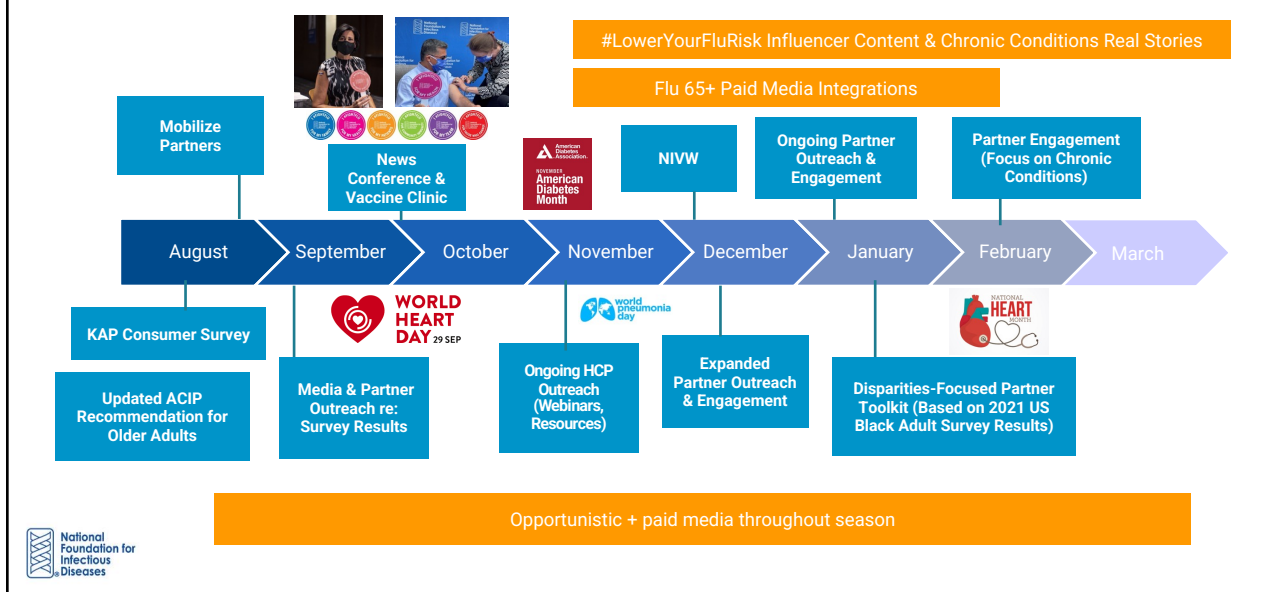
#LowerYourFluRisk Influencer Content & Chronic Conditions Real Stories

Flu 65+ Paid Media Integrations

Mobilize Partners

News Conference & Vaccine Clinic

American Diabetes Association.
NOVEMBER
American Diabetes Month

NIVW

Ongoing Partner Outreach & Engagement

Partner Engagement (Focus on Chronic Conditions)

August

September

October

November

December

January

February

March

KAP Consumer Survey

Updated ACIP Recommendation for Older Adults

WORLD HEART DAY 29 SEP

Media & Partner Outreach re: Survey Results

world pneumonia day

Ongoing HCP Outreach (Webinars, Resources)

Expanded Partner Outreach & Engagement

NATIONAL HEART MONTH

Disparities-Focused Partner Toolkit (Based on 2021 US Black Adult Survey Results)

Opportunistic + paid media throughout season

National Foundation for Infectious Diseases